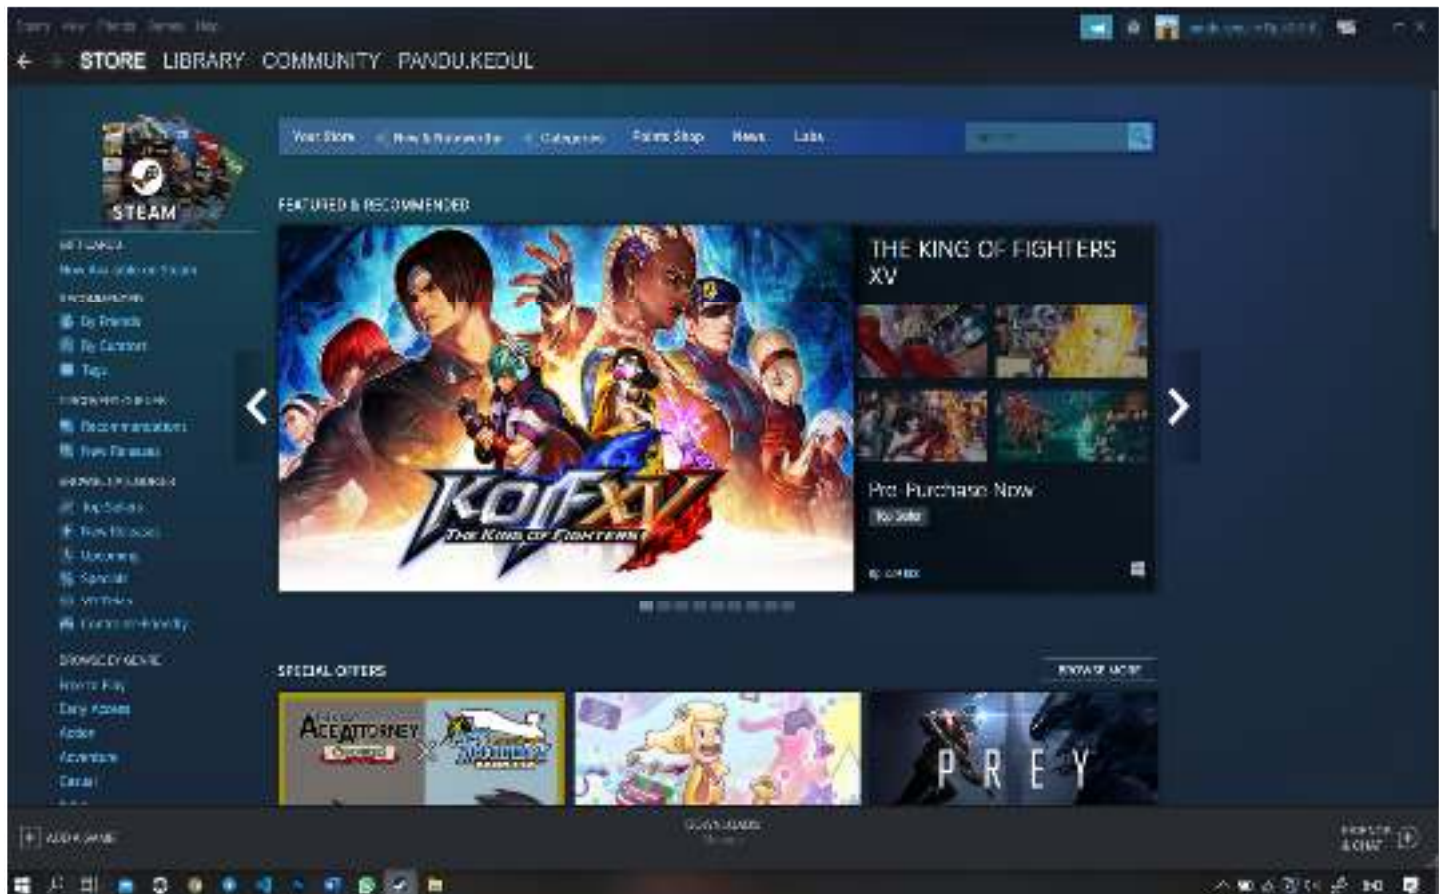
Steam View Friends Games Help

STORE LIBRARY COMMUNITY PANDU.KEDUL

Your Store New & Noteworthy Categories Points Shop News Labs

STEAM

GIFT CARDS
Now Available on Steam
RECOMMENDED
By Friends
By Curators
Tags
DISCOVERY QUEUES
Recommendations
New Releases
BROWSE CATEGORIES
Top Sellers
New Releases
Upcoming
Specials
VR Titles
Controller-Friendly
BROWSE BY GENRE
Free to Play
Early Access
Action
Adventure
Casual

FEATURED & RECOMMENDED

THE KING OF FIGHTERS XV

KOFXV THE KING OF FIGHTERS

Pre-Purchase Now
Top Seller

SPECIAL OFFERS
BROWSE MORE

ACE ATTORNEY

PREY

ADD A GAME
DOWNLOADS
FRIENDS & CHAT